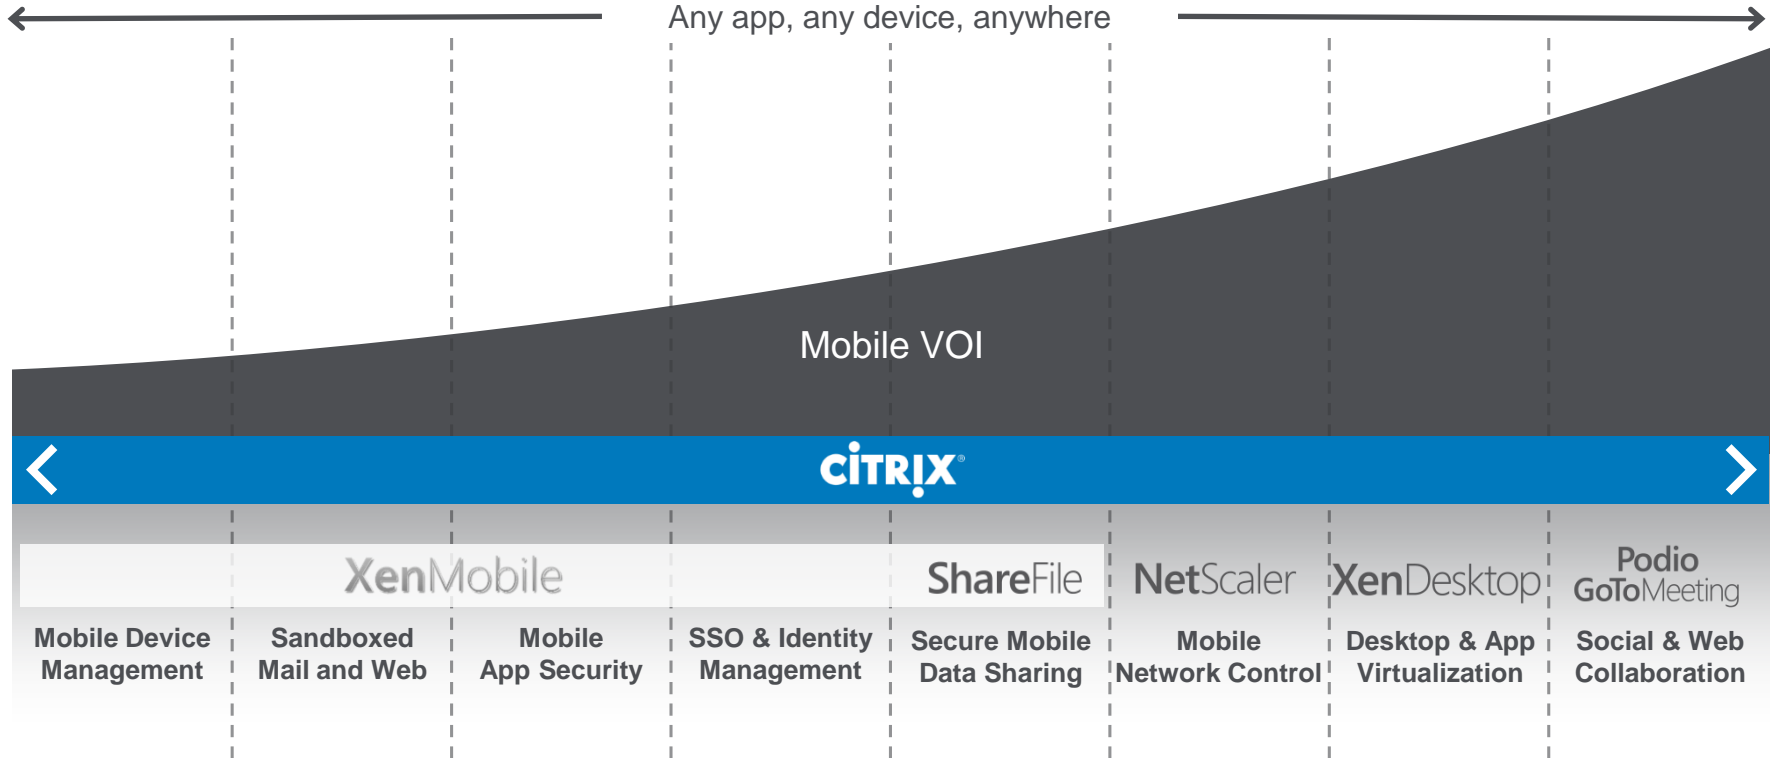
Any app, any device, anywhere

Mobile VOI

CiTRIX®

XenMobile

ShareFile

NetScaler

XenDesktop

Podio
GoToMeeting

Mobile Device Management

Sandboxed Mail and Web

Mobile App Security

SSO & Identity Management

Secure Mobile Data Sharing

Mobile Network Control

Desktop & App Virtualization

Social & Web Collaboration